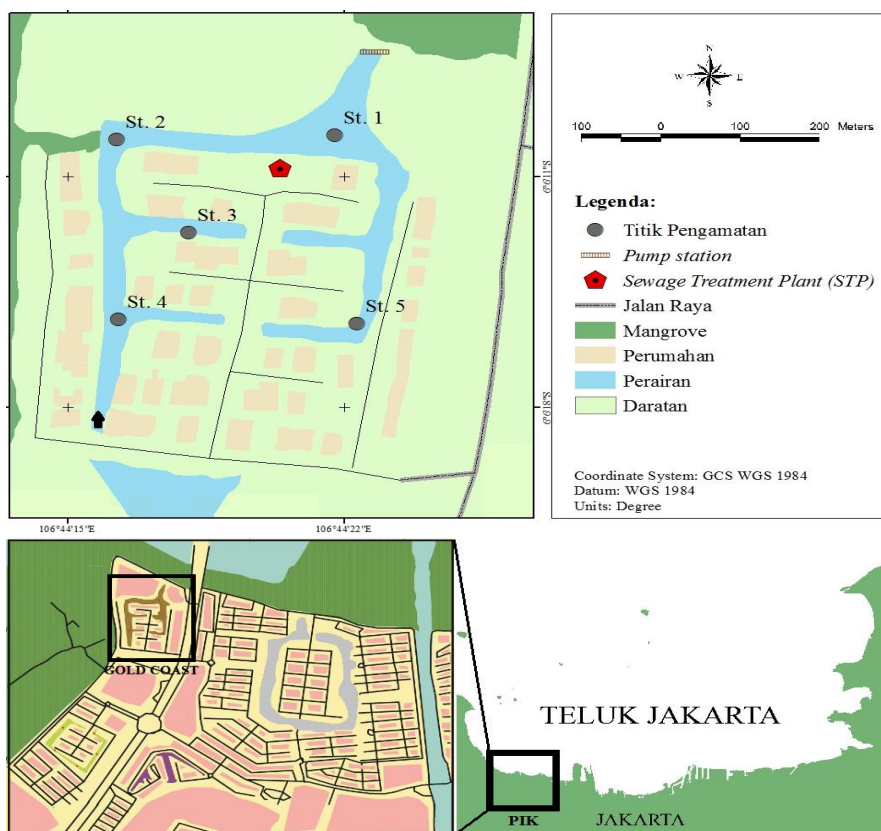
St. 1
St. 2
St. 3
St. 4
St. 5

6°6'11"S

6°6'18"S

106°44'15"E

106°44'22"E

N
W E
S

100 0 100 200 Meters

Legenda:
Titik Pengamatan
*Pump station*
*Sewage Treatment Plant (STP)*
Jalan Raya
Mangrove
Perumahan
Perairan
Daratan

Coordinate System: GCS WGS 1984
Datum: WGS 1984
Units: Degree

GOLD COAST

TELUK JAKARTA

PIK

JAKARTA